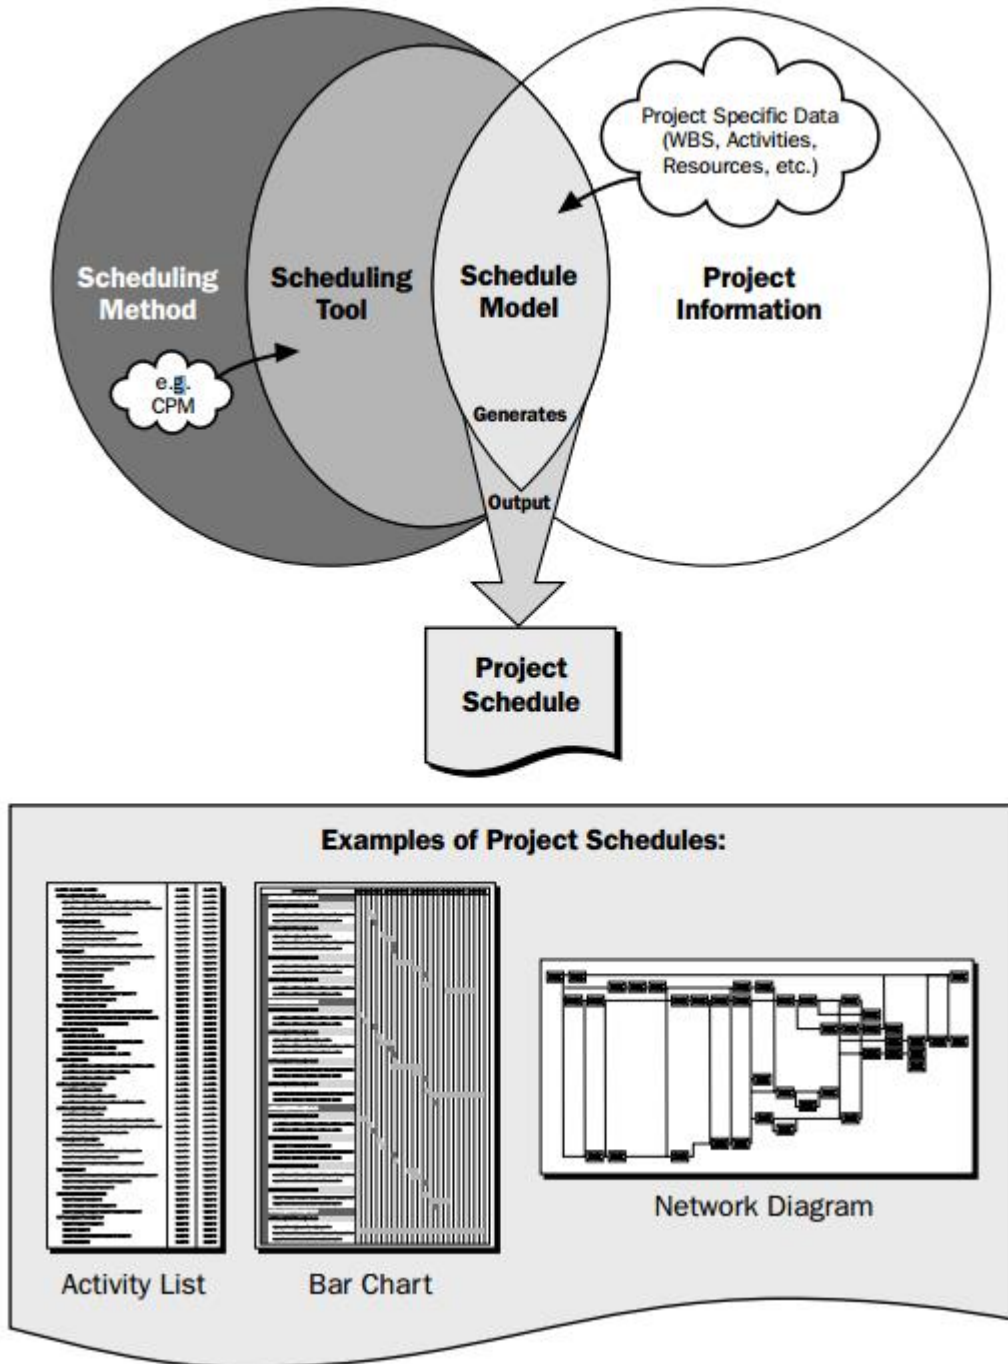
Project Specific Data (WBS, Activities, Resources, etc.)

Scheduling Method

Scheduling Tool

Schedule Model

Project Information

e.g. CPM

Generates

Output

Project Schedule

Examples of Project Schedules:

Activity List

Bar Chart

Network Diagram